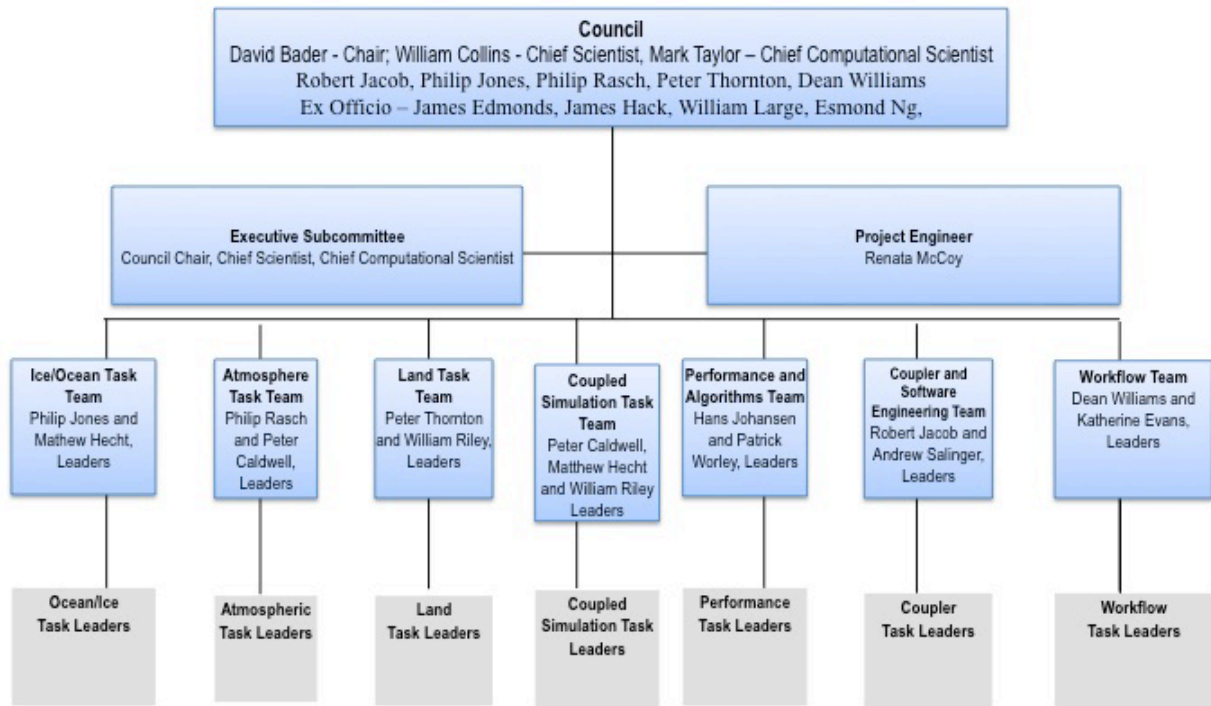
Council
David Bader - Chair; William Collins - Chief Scientist, Mark Taylor – Chief Computational Scientist
Robert Jacob, Philip Jones, Philip Rasch, Peter Thornton, Dean Williams
Ex Officio – James Edmonds, James Hack, William Large, Esmond Ng,

Executive Subcommittee
Council Chair, Chief Scientist, Chief Computational Scientist

Project Engineer
Renata McCoy

Ice/Ocean Task Team
Philip Jones and Mathew Hecht, Leaders

Atmosphere Task Team
Philip Rasch and Peter Caldwell, Leaders

Land Task Team
Peter Thornton and William Riley, Leaders

Coupled Simulation Task Team
Peter Caldwell, Matthew Hecht and William Riley Leaders

Performance and Algorithms Team
Hans Johansen and Patrick Worley, Leaders

Coupler and Software Engineering Team
Robert Jacob and Andrew Salinger, Leaders

Workflow Team
Dean Williams and Katherine Evans, Leaders

Ocean/Ice Task Leaders

Atmospheric Task Leaders

Land Task Leaders

Coupled Simulation Task Leaders

Performance Task Leaders

Coupler Task Leaders

Workflow Task Leaders